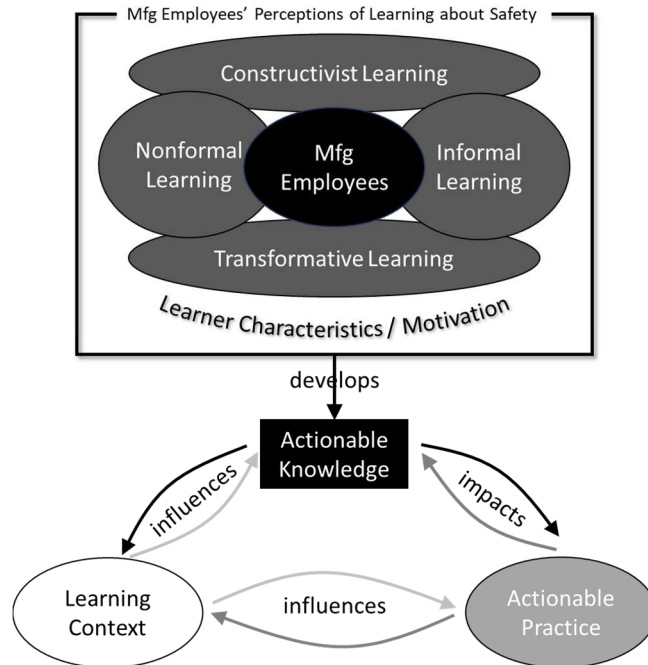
Mfg Employees' Perceptions of Learning about Safety

Constructivist Learning

Nonformal Learning

Mfg Employees

Informal Learning

Transformative Learning

Learner Characteristics / Motivation

develops

Actionable Knowledge

influences

impacts

Learning Context

influences

Actionable Practice